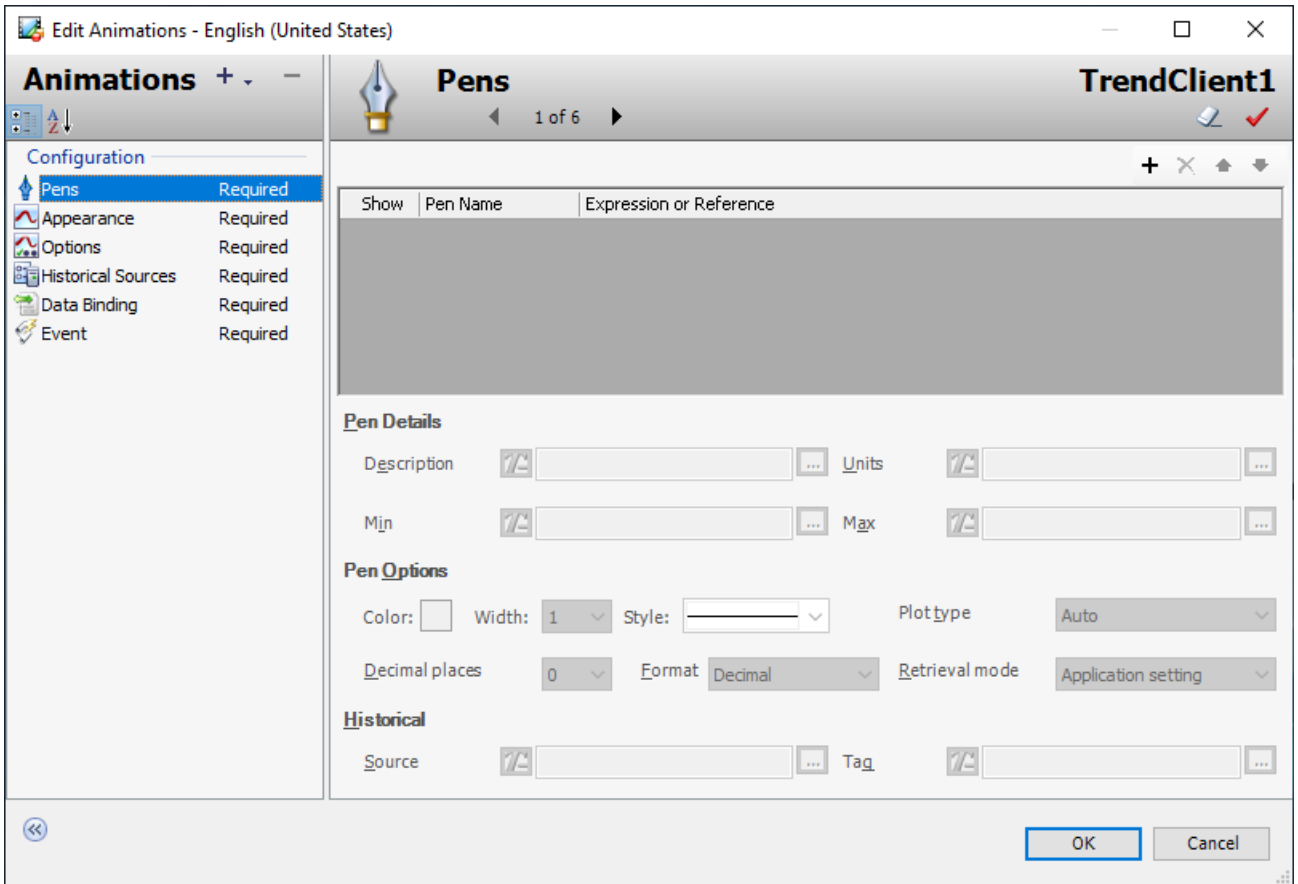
Edit Animations - English (United States)

Animations

Configuration

| | |
|---|---|
| Pens | Required |
| Appearance | Required |
| Options | Required |
| Historical Sources | Required |
| Data Binding | Required |
| Event | Required |

Pens

1 of 6

TrendClient1

| Show | Pen Name | Expression or Reference |
|---|---|---|

Pen Details

Description ... Units ...

Min ... Max ...

Pen Options

Color: Width: 1 Style: Plot type Auto

Decimal places 0 Format Decimal Retrieval mode Application setting

Historical

Source ... Tag ...

OK Cancel